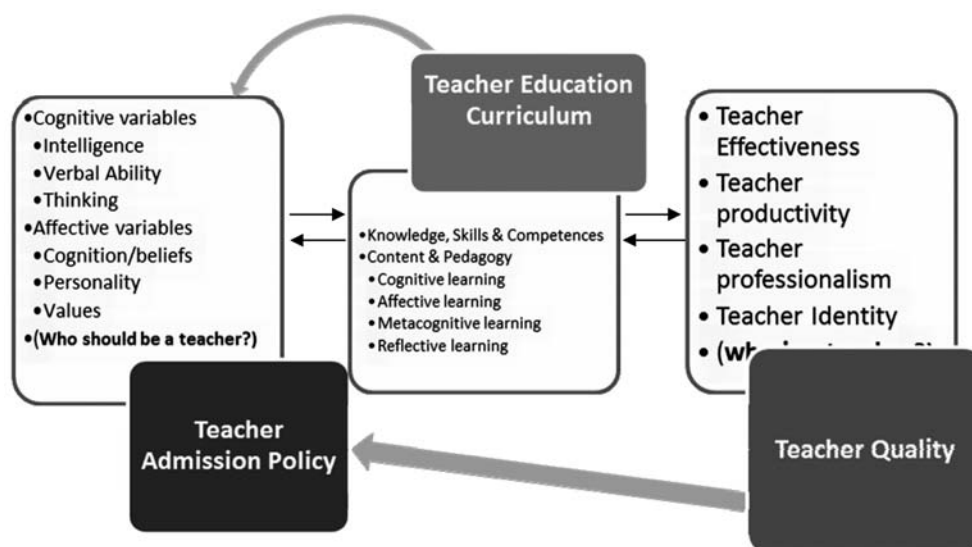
•Cognitive variables
•Intelligence
•Verbal Ability
•Thinking
•Affective variables
•Cognition/beliefs
•Personality
•Values
•(Who should be a teacher?)

Teacher Education Curriculum

•Knowledge, Skills & Competences
•Content & Pedagogy
•Cognitive learning
•Affective learning
•Metacognitive learning
•Reflective learning

• Teacher Effectiveness
• Teacher productivity
• Teacher professionalism
• Teacher Identity
• (wh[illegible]

Teacher Admission Policy

Teacher Quality